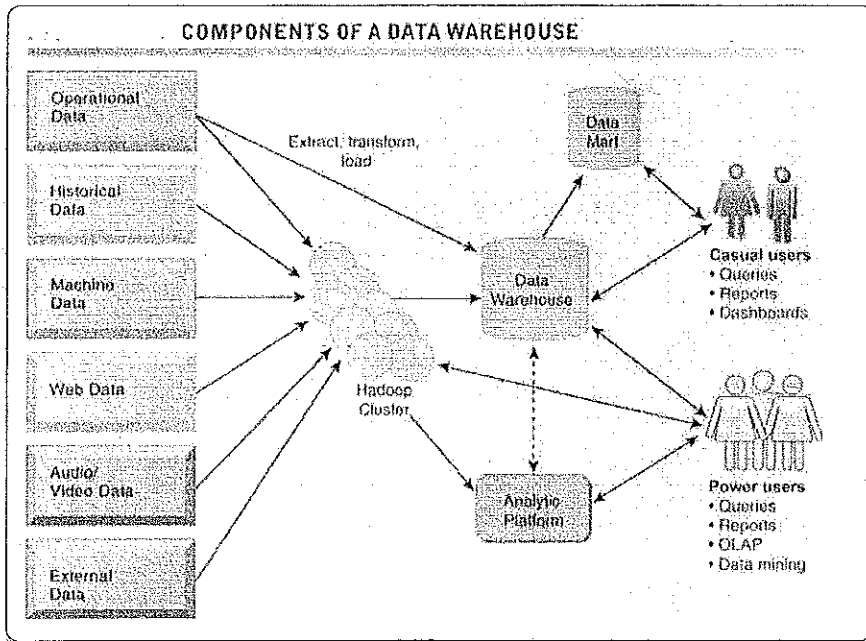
COMPONENTS OF A DATA WAREHOUSE

Operational Data

Historical Data

Machine Data

Web Data

Audio/ Video Data

External Data

Extract, transform, load

Hadoop Cluster

Data Mart

Data Warehouse

Analytic Platform

Casual users
• Queries
• Reports
• Dashboards

Power users
• Queries
• Reports
• OLAP
• Data mining